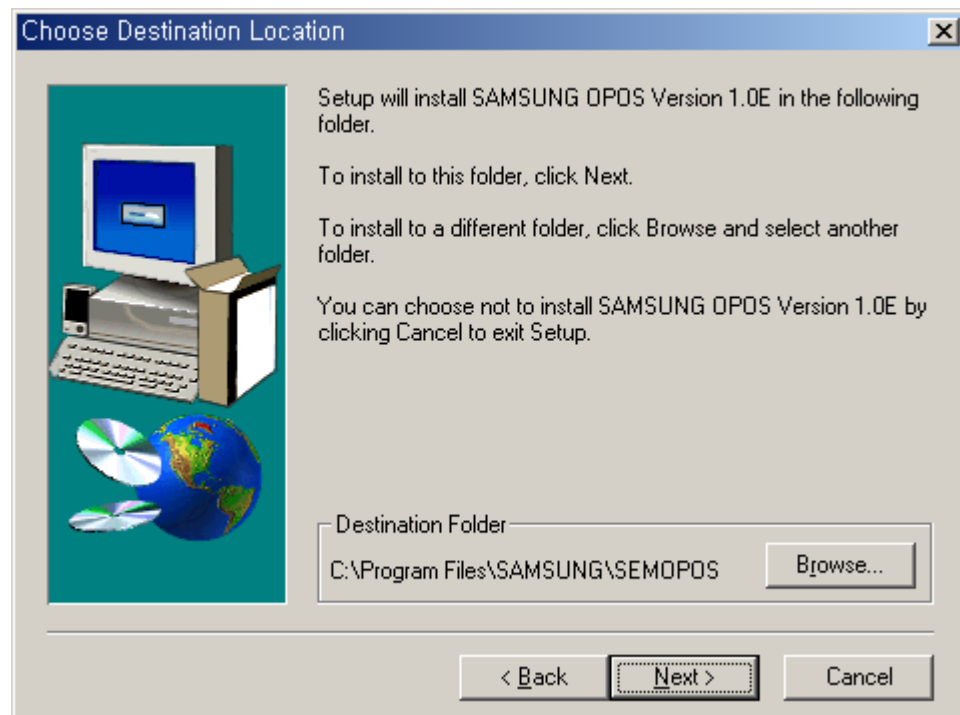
Choose Destination Location

×

Setup will install SAMSUNG OPOS Version 1.0E in the following folder.

To install to this folder, click Next.

To install to a different folder, click Browse and select another folder.

You can choose not to install SAMSUNG OPOS Version 1.0E by clicking Cancel to exit Setup.

Destination Folder

C:\Program Files\SAMSUNG\SEMOPOS

Browse...

< Back

Next >

Cancel